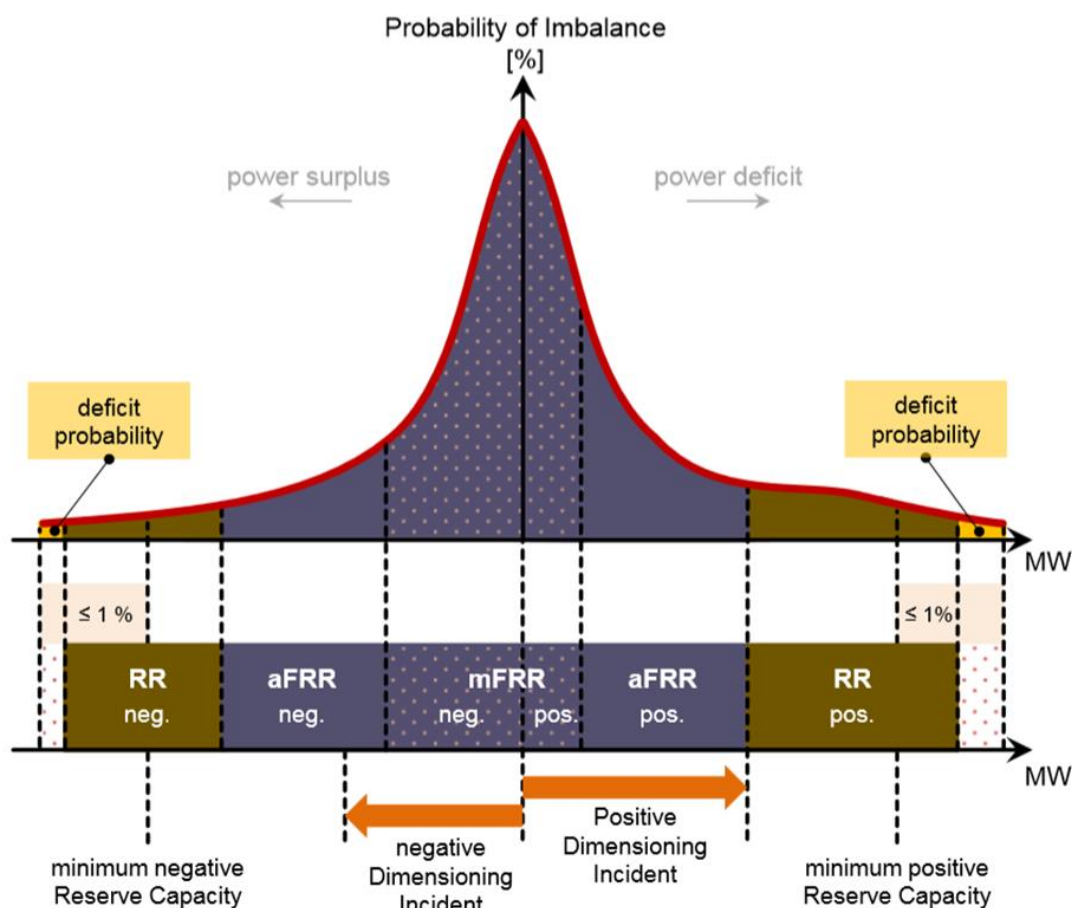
Probability of Imbalance
[%]

power surplus

power deficit

deficit probability

deficit probability

MW

≤ 1 %

≤ 1%

RR
neg.

aFRR
neg.

mFRR
neg. pos.

aFRR
pos.

RR
pos.

MW

minimum negative Reserve Capacity

negative Dimensioning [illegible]

Positive Dimensioning Incident

minimum positive Reserve Capacity